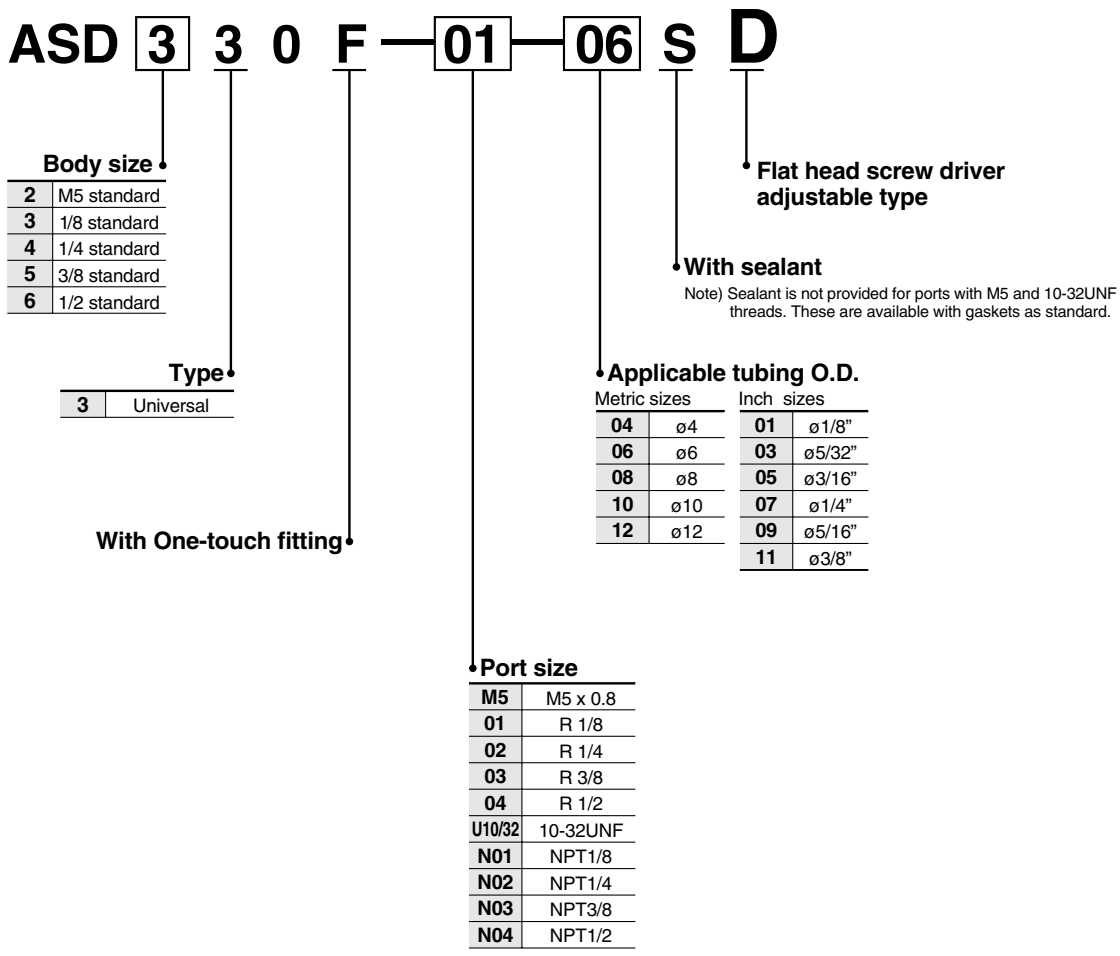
ASD 3 3 0 F — 01 — 06 S D

Body size

| 2 | M5 standard |
|---|---|
| 3 | 1/8 standard |
| 4 | 1/4 standard |
| 5 | 3/8 standard |
| 6 | 1/2 standard |

Type

| 3 | Universal |
|---|---|

With One-touch fitting

Flat head screw driver adjustable type

With sealant

Note) Sealant is not provided for ports with M5 and 10-32UNF threads. These are available with gaskets as standard.

Applicable tubing O.D.

Metric sizes

| 04 | ø4 |
|---|---|
| 06 | ø6 |
| 08 | ø8 |
| 10 | ø10 |
| 12 | ø12 |

Inch sizes

| 01 | ø1/8" |
|---|---|
| 03 | ø5/32" |
| 05 | ø3/16" |
| 07 | ø1/4" |
| 09 | ø5/16" |
| 11 | ø3/8" |

Port size

| M5 | M5 x 0.8 |
|---|---|
| 01 | R 1/8 |
| 02 | R 1/4 |
| 03 | R 3/8 |
| 04 | R 1/2 |
| U10/32 | 10-32UNF |
| N01 | NPT1/8 |
| N02 | NPT1/4 |
| N03 | NPT3/8 |
| N04 | NPT1/2 |